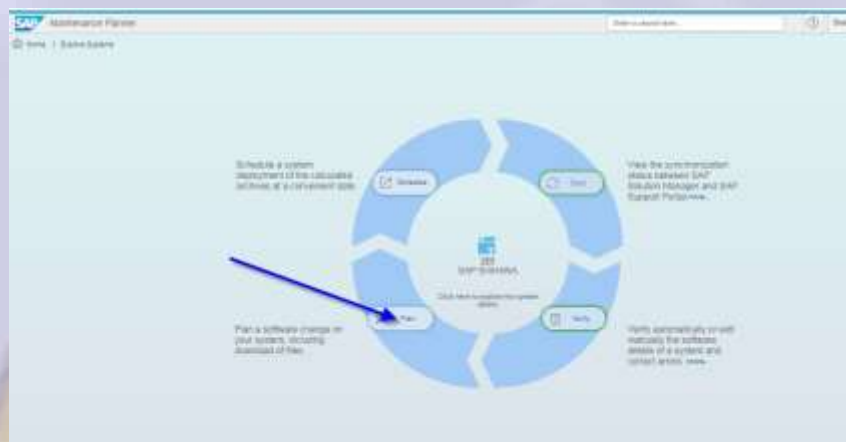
SAP Maintenance Planner

Home / Explore Systems

Schedule a system deployment of the calculated activities at a convenient date

Schedule

View the synchronization status between SAP Solution Manager and SAP Support Portal more...

Sync

SAP S/4HANA

Plan

Verify

Plan a software change on your system, including download of files

Verify automatically or edit manually the software details of a system and correct errors. more...